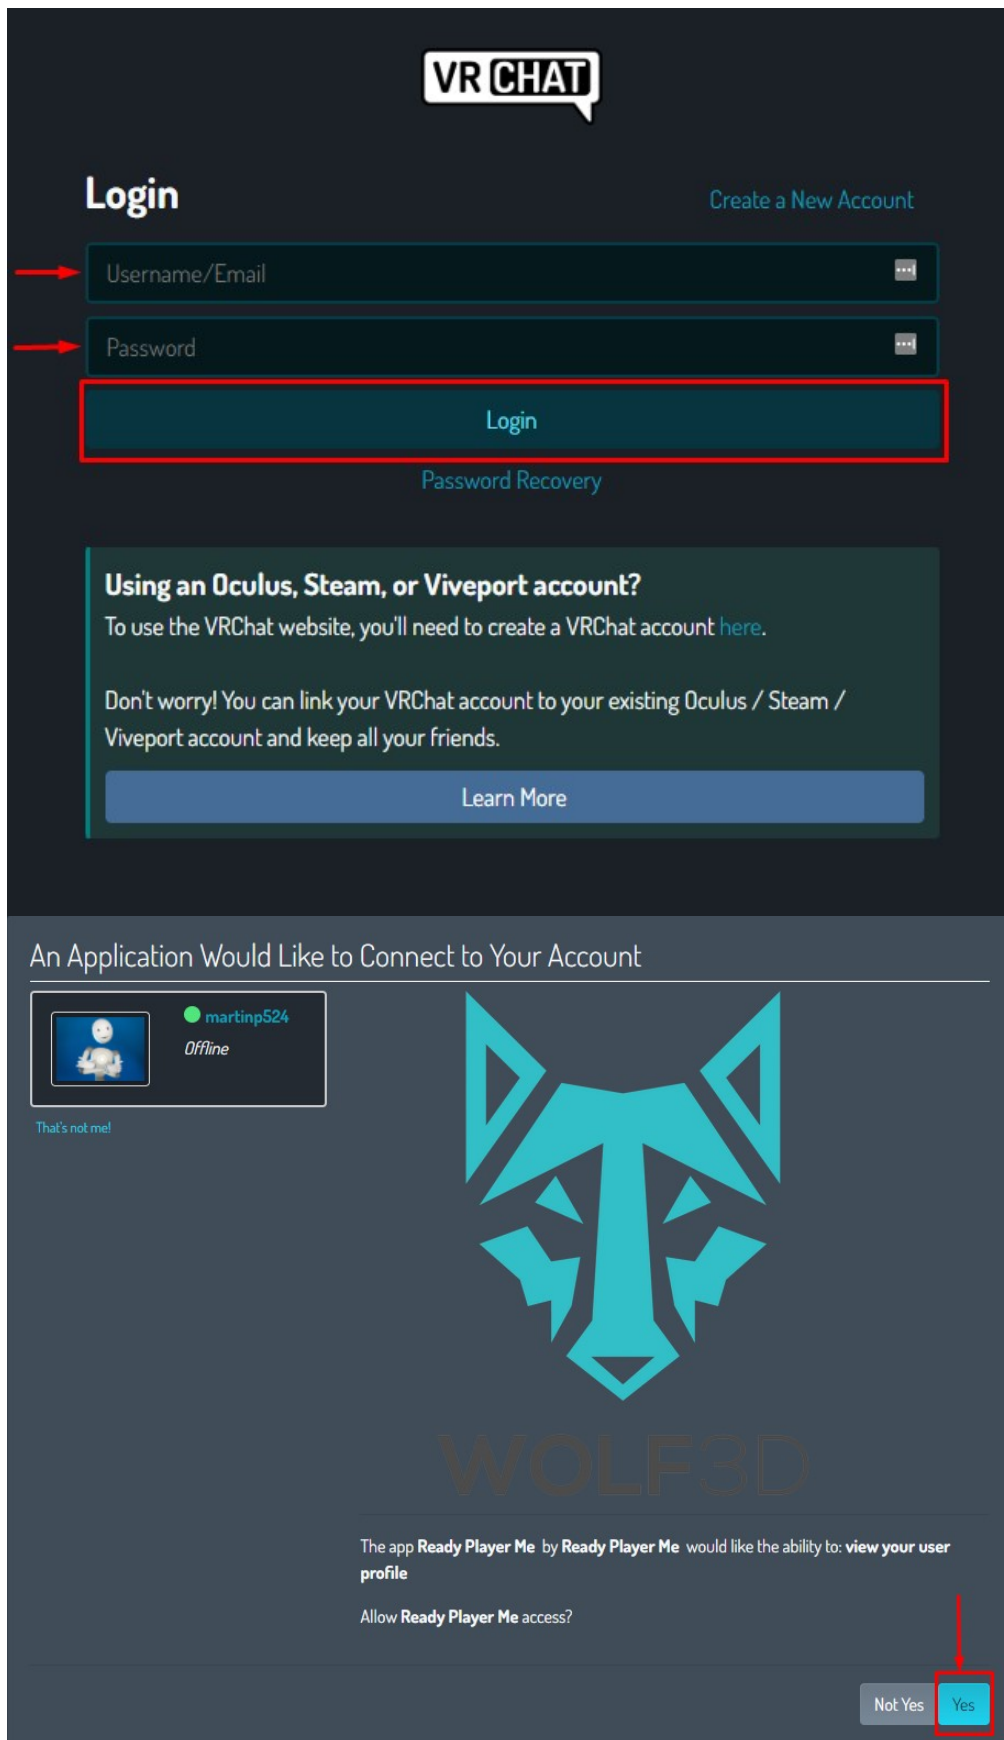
VR CHAT

Login

Create a New Account

Username/Email

Password

Login

Password Recovery

Using an Oculus, Steam, or Viveport account?

To use the VRChat website, you'll need to create a VRChat account here.

Don't worry! You can link your VRChat account to your existing Oculus / Steam / Viveport account and keep all your friends.

Learn More

An Application Would Like to Connect to Your Account

martinp524

Offline

That's not me!

WOLF3D

The app **Ready Player Me** by **Ready Player Me** would like the ability to: **view your user profile**

Allow **Ready Player Me** access?

Not Yes

Yes